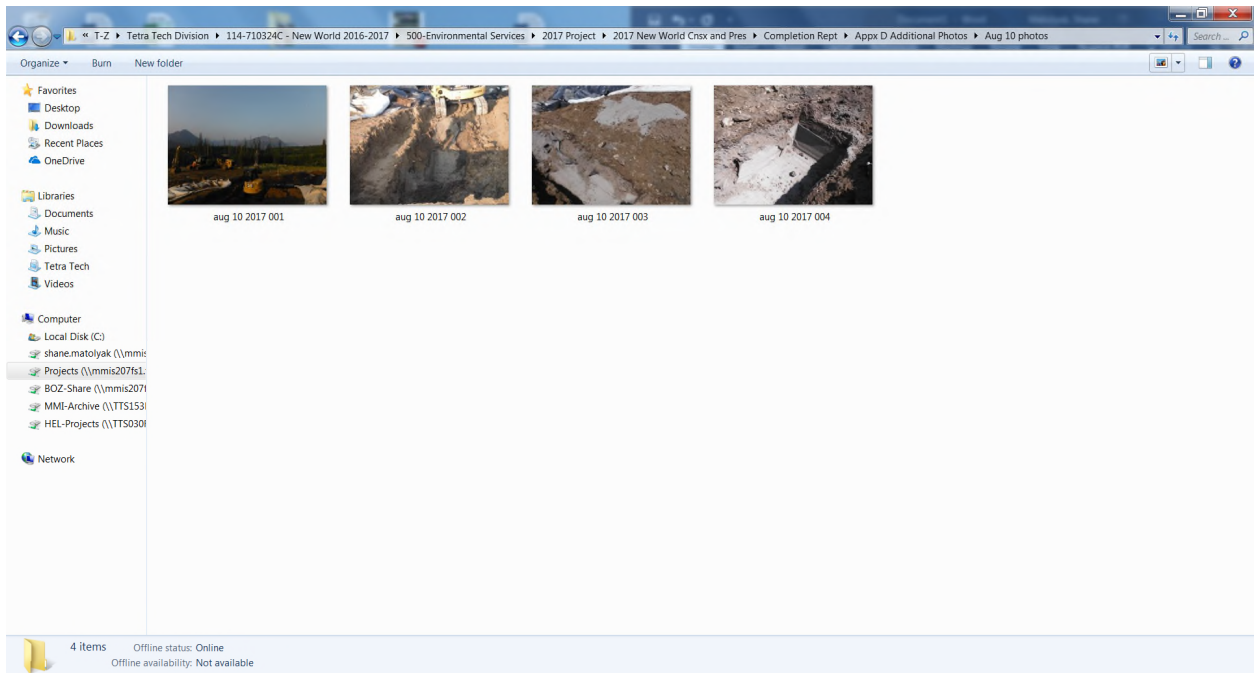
« T-Z ▸ Tetra Tech Division ▸ 114-710324C - New World 2016-2017 ▸ 500-Environmental Services ▸ 2017 Project ▸ 2017 New World Cnsx and Pres ▸ Completion Rept ▸ Appx D Additional Photos ▸ Aug 10 photos

Search ...

Organize ▾ Burn New folder

Favorites
Desktop
Downloads
Recent Places
OneDrive

Libraries
Documents
Music
Pictures
Tetra Tech
Videos

Computer
Local Disk (C:)
shane.matolyak (\\mmis
Projects (\\mmis207fs1.
BOZ-Share (\\mmis207
MMI-Archive (\\TTS153
HEL-Projects (\\TTS030

Network

aug 10 2017 001
aug 10 2017 002
aug 10 2017 003
aug 10 2017 004

4 items Offline status: Online
Offline availability: Not available